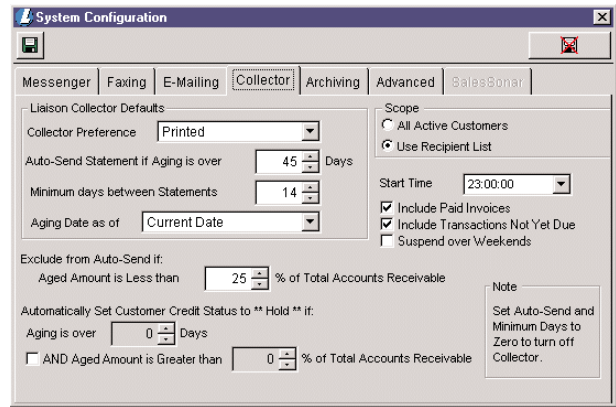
System Configuration

Messenger | Faxing | E-Mailing | Collector | Archiving | Advanced | SalesSonar

Liaison Collector Defaults

Collector Preference Printed

Auto-Send Statement if Aging is over 45 Days

Minimum days between Statements 14

Aging Date as of Current Date

Scope

All Active Customers

Use Recipient List

Start Time 23:00:00

Include Paid Invoices

Include Transactions Not Yet Due

Suspend over Weekends

Exclude from Auto-Send if:

Aged Amount is Less than 25 % of Total Accounts Receivable

Automatically Set Customer Credit Status to ** Hold ** if:

Aging is over 0 Days

AND Aged Amount is Greater than 0 % of Total Accounts Receivable

Note

Set Auto-Send and Minimum Days to Zero to turn off Collector.